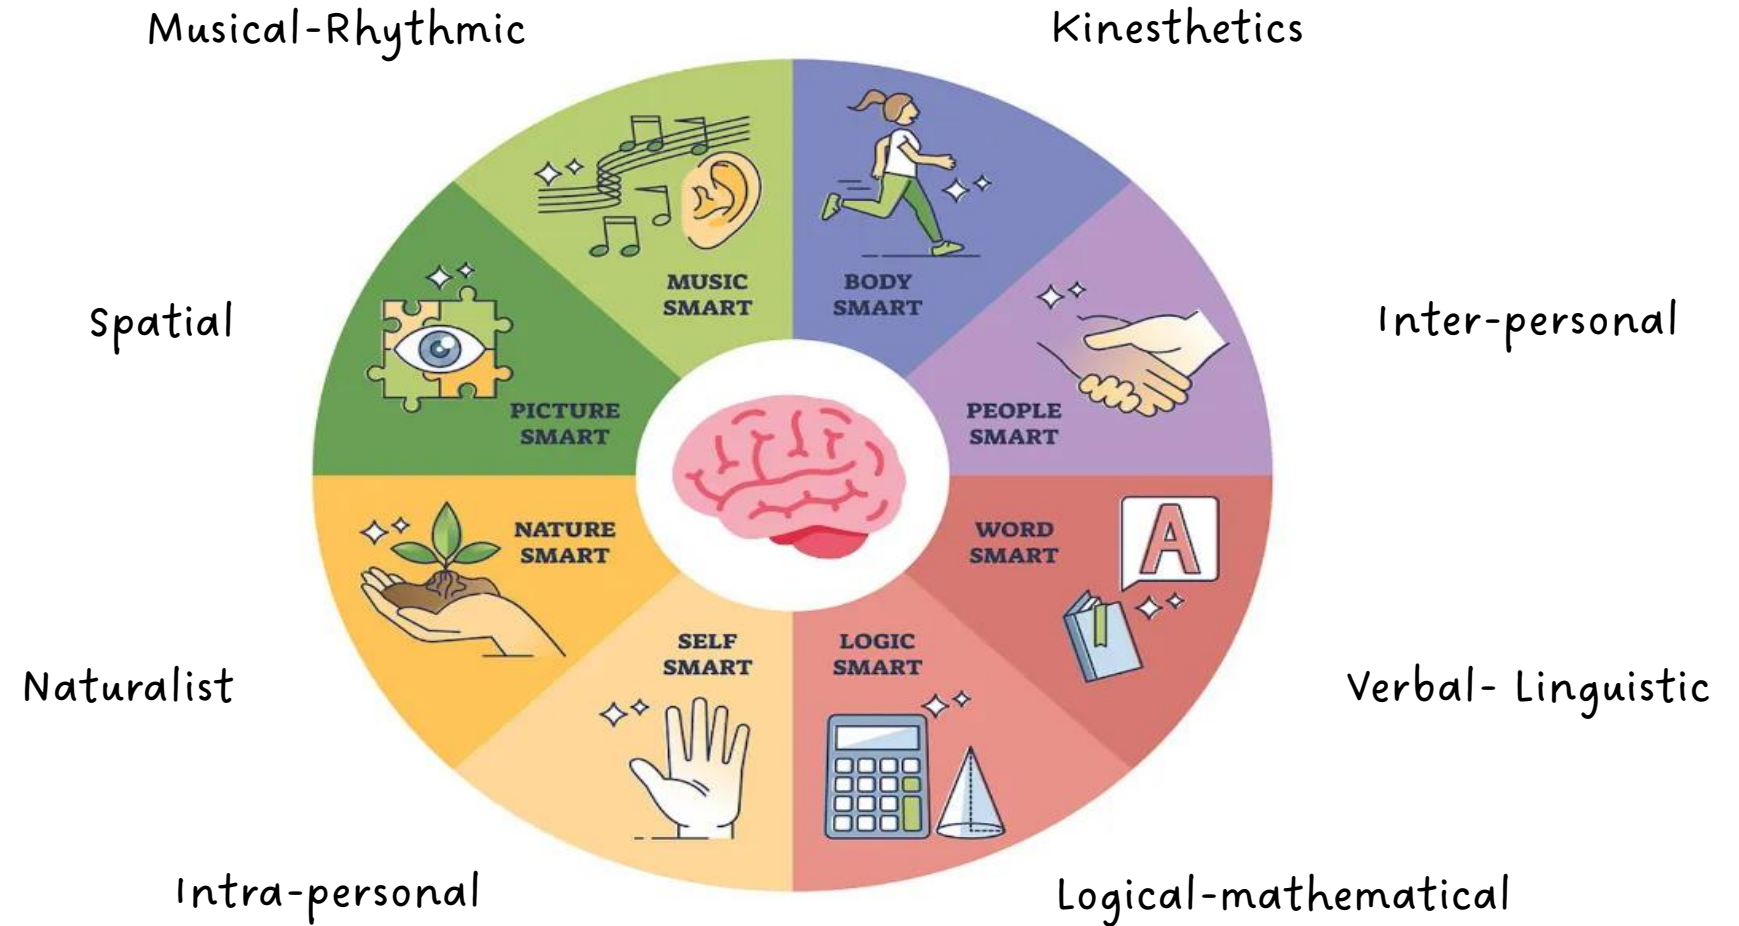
Musical-Rhythmic

Kinesthetics

MUSIC SMART

BODY SMART

Spatial

Inter-personal

PICTURE SMART

PEOPLE SMART

NATURE SMART

WORD SMART

A

SELF SMART

LOGIC SMART

Naturalist

Verbal- Linguistic

Intra-personal

Logical-mathematical